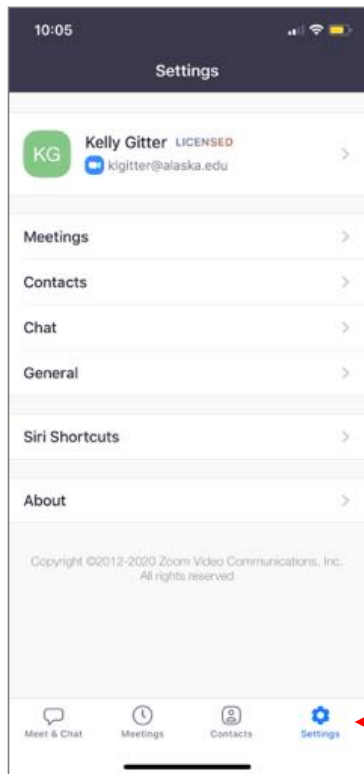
10:05

Settings

KG Kelly Gitter LICENSED
klgitter@alaska.edu

Meetings

Contacts

Chat

General

Siri Shortcuts

About

Copyright ©2012-2020 Zoom Video Communications, Inc. All rights reserved

Meet & Chat
Meetings
Contacts
Settings